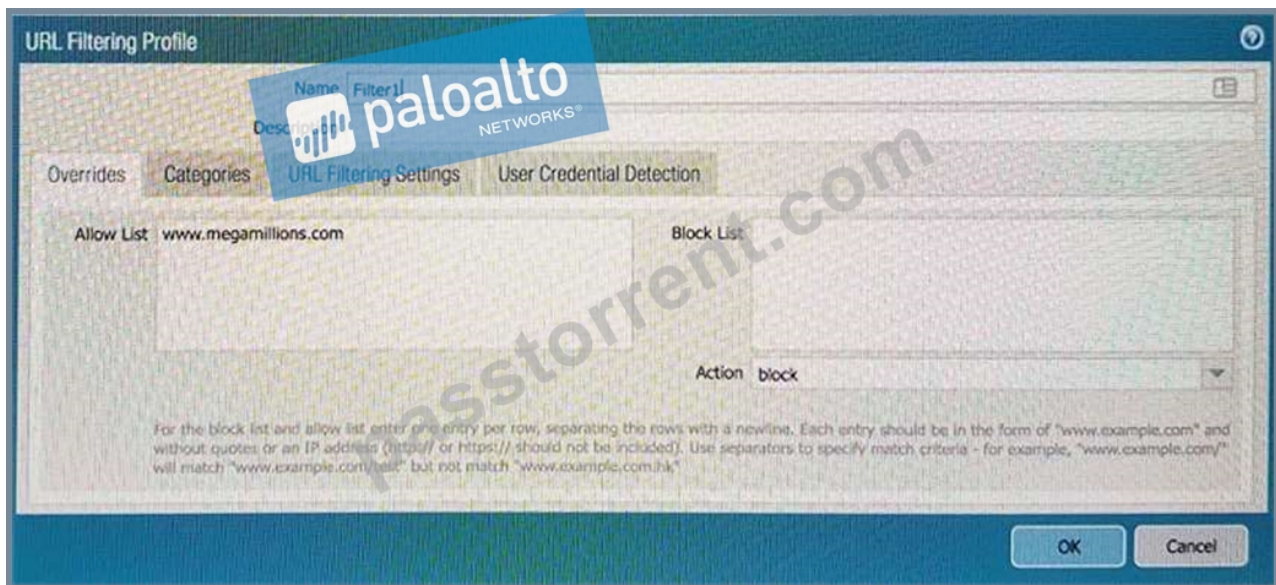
URL Filtering Profile

Name Filter1

Description

paloalto NETWORKS

Overrides Categories URL Filtering Settings User Credential Detection

Allow List www.megamillions.com

Block List

Action block

passtorrent.com

For the block list and allow list enter one entry per row, separating the rows with a newline. Each entry should be in the form of "www.example.com" and without quotes or an IP address (http:// or https:// should not be included). Use separators to specify match criteria - for example, "www.example.com/" will match "www.example.com/test" but not match "www.example.com.hk"

OK Cancel